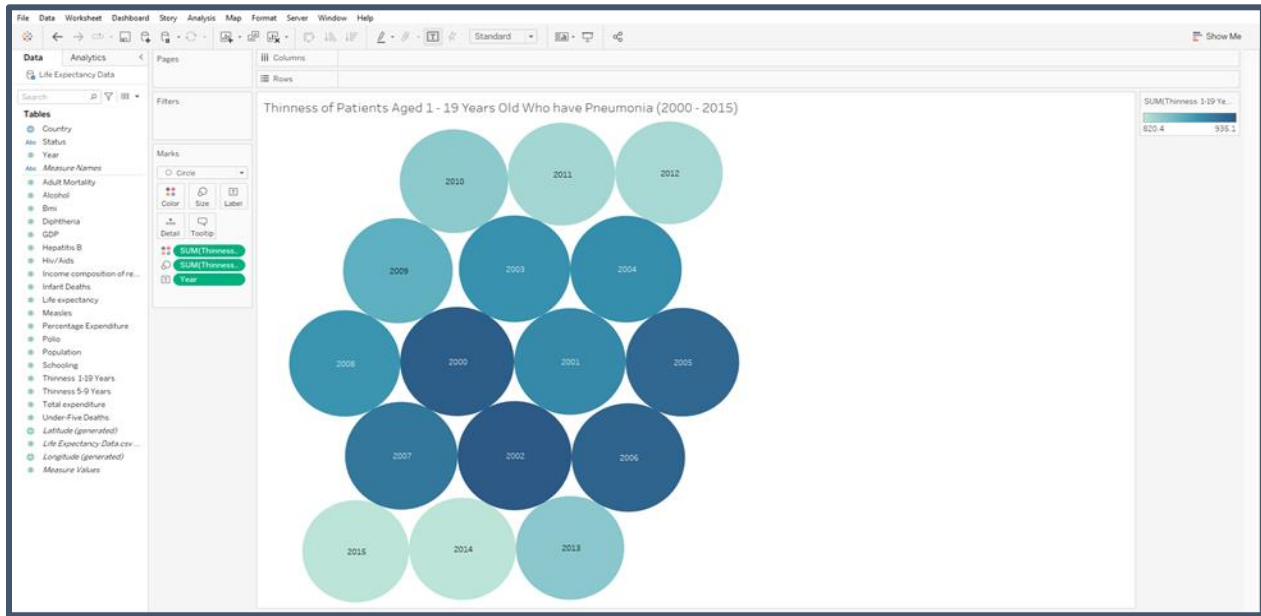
File Data Worksheet Dashboard Story Analysis Map Format Server Window Help

Standard

Show Me

Data Analytics

Life Expectancy Data

Search

Tables

Country
Status
Year
Measure Names
Adult Mortality
Alcohol
Bmi
Diphtheria
GDP
Hepatitis B
Hiv/Aids
Income composition of re...
Infant Deaths
Life expectancy
Measles
Percentage Expenditure
Polio
Population
Schooling
Thinness 1-19 Years
Thinness 5-9 Years
Total expenditure
Under-Five Deaths
Latitude (generated)
Life Expectancy Data.csv ...
Longitude (generated)
Measure Values

Pages

Filters

Marks

Circle

Color Size Label

Detail Tooltip

SUM(Thinness...
SUM(Thinness...
Year

Columns

Rows

Thinness of Patients Aged 1 - 19 Years Old Who have Pneumonia (2000 - 2015)

2010 2011 2012
2009 2003 2004
2008 2000 2001 2005
2007 2002 2006
2015 2014 2013

SUM(Thinness 1-19 Ye...
820.4 935.1